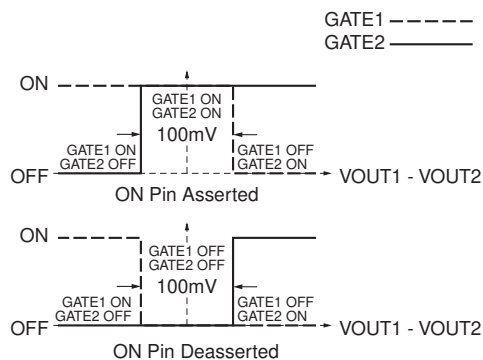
GATE1
GATE2

ON
GATE1 ON
GATE2 ON
100mV
GATE1 ON
GATE2 OFF
GATE1 OFF
GATE2 ON
OFF
VOUT1 - VOUT2
ON Pin Asserted

ON
GATE1 OFF
GATE2 OFF
100mV
GATE1 ON
GATE2 OFF
GATE1 OFF
GATE2 ON
OFF
VOUT1 - VOUT2
ON Pin Deasserted